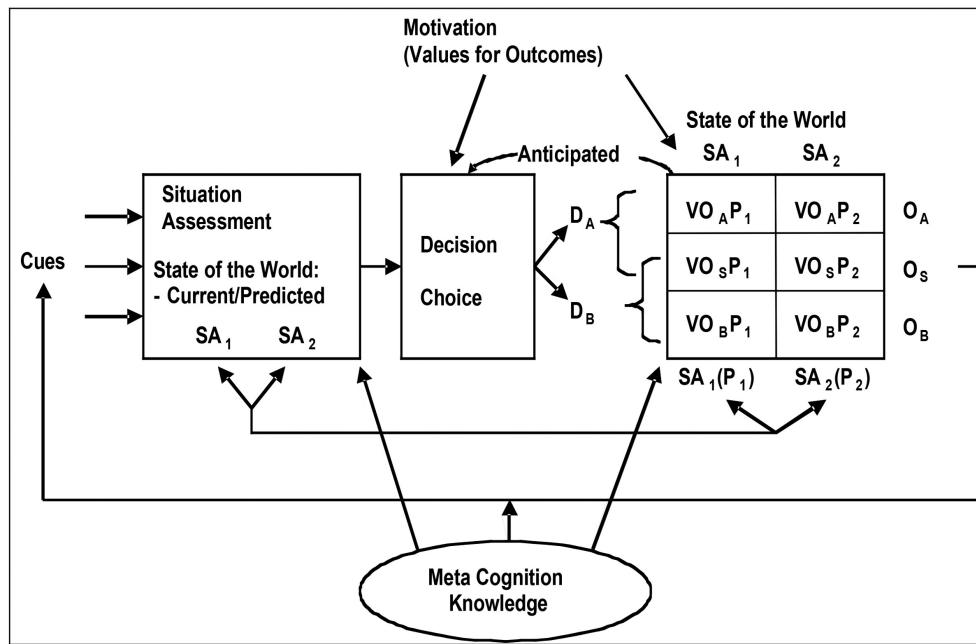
Motivation
(Values for Outcomes)

State of the World
$SA_1$ $SA_2$

Anticipated

Cues

Situation Assessment

State of the World:
- Current/Predicted

$SA_1$ $SA_2$

Decision

Choice

$D_A$

$D_B$

| $VO_AP_1$ | $VO_AP_2$ | $O_A$ |
|---|---|---|
| $VO_SP_1$ | $VO_SP_2$ | $O_S$ |
| $VO_BP_1$ | $VO_BP_2$ | $O_B$ |

$SA_1(P_1)$ $SA_2(P_2)$

Meta Cognition
Knowledge